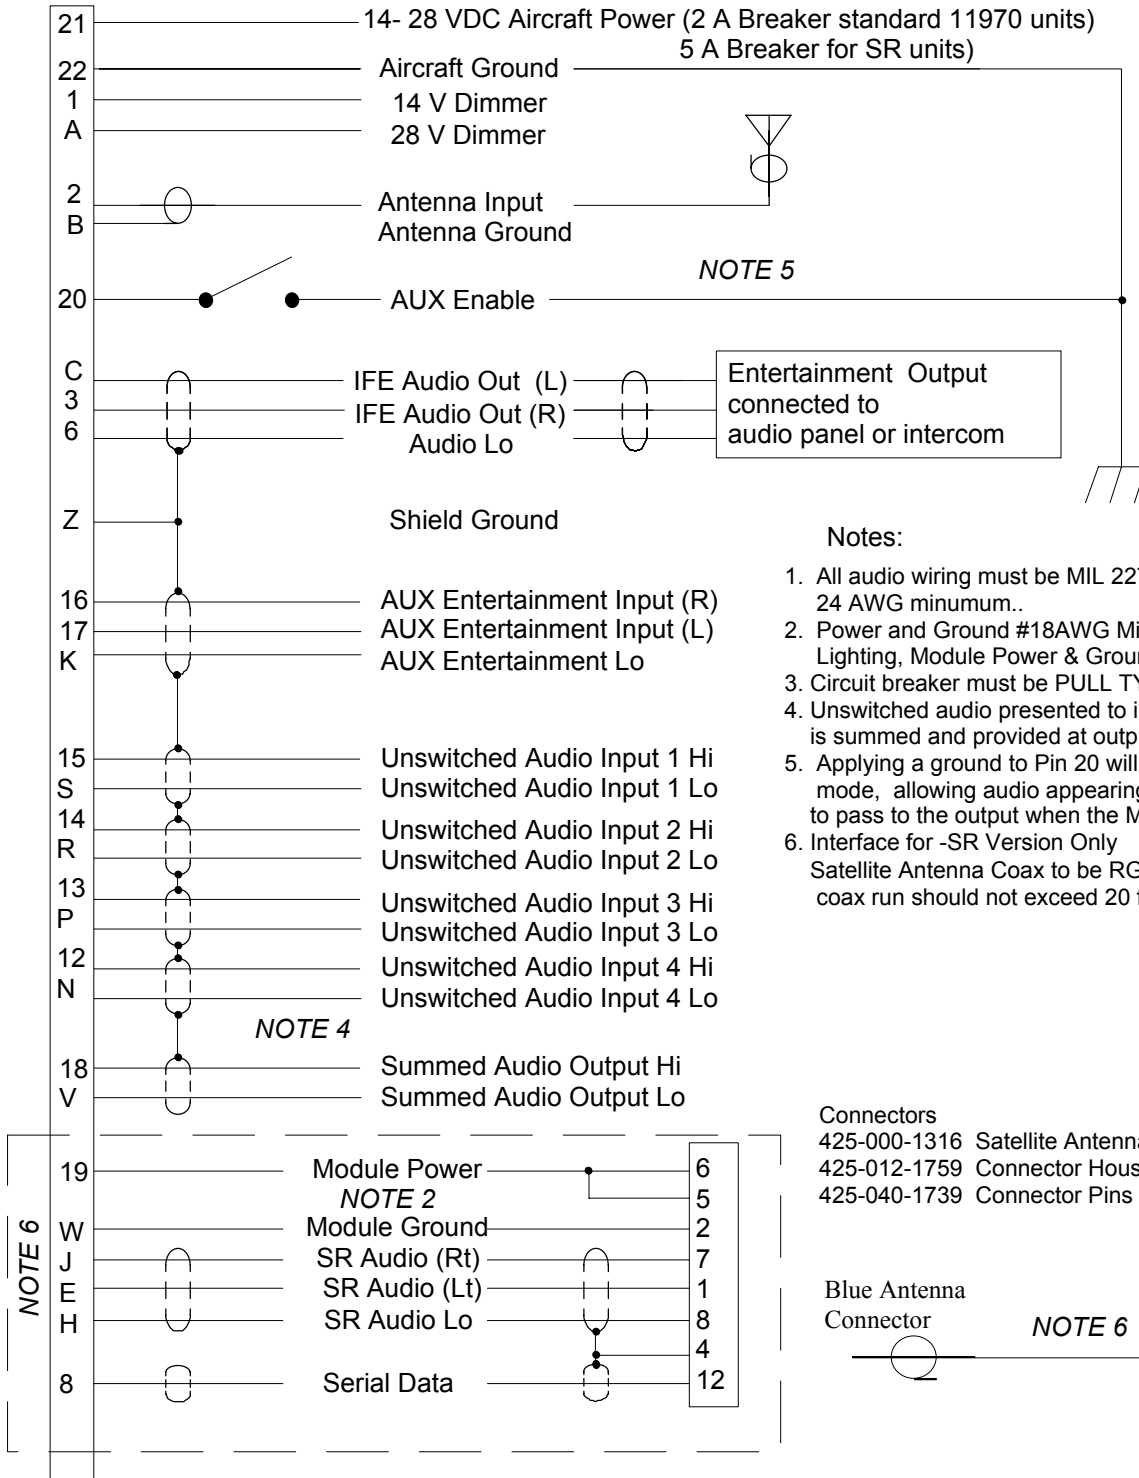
21
14- 28 VDC Aircraft Power (2 A Breaker standard 11970 units)
5 A Breaker for SR units)
22
Aircraft Ground
1
14 V Dimmer
A
28 V Dimmer
2
Antenna Input
B
Antenna Ground
NOTE 5
20
AUX Enable
C
IFE Audio Out (L)
3
IFE Audio Out (R)
6
Audio Lo
Entertainment Output connected to audio panel or intercom
Z
Shield Ground
Notes:
1. All audio wiring must be MIL 22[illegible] 24 AWG minumum..
2. Power and Ground #18AWG Mi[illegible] Lighting, Module Power & Grou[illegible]
3. Circuit breaker must be PULL T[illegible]
4. Unswitched audio presented to i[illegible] is summed and provided at outp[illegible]
5. Applying a ground to Pin 20 will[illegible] mode, allowing audio appearin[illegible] to pass to the output when the M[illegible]
6. Interface for -SR Version Only Satellite Antenna Coax to be RG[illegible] coax run should not exceed 20 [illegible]
16
AUX Entertainment Input (R)
17
AUX Entertainment Input (L)
K
AUX Entertainment Lo
15
Unswitched Audio Input 1 Hi
S
Unswitched Audio Input 1 Lo
14
Unswitched Audio Input 2 Hi
R
Unswitched Audio Input 2 Lo
13
Unswitched Audio Input 3 Hi
P
Unswitched Audio Input 3 Lo
12
Unswitched Audio Input 4 Hi
N
Unswitched Audio Input 4 Lo
NOTE 4
18
Summed Audio Output Hi
V
Summed Audio Output Lo
Connectors
425-000-1316 Satellite Antenn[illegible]
425-012-1759 Connector Hous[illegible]
425-040-1739 Connector Pins
19
Module Power
6
5
NOTE 2
NOTE 6
W
Module Ground
2
J
SR Audio (Rt)
7
E
SR Audio (Lt)
1
H
SR Audio Lo
8
4
8
Serial Data
12
Blue Antenna Connector
NOTE 6